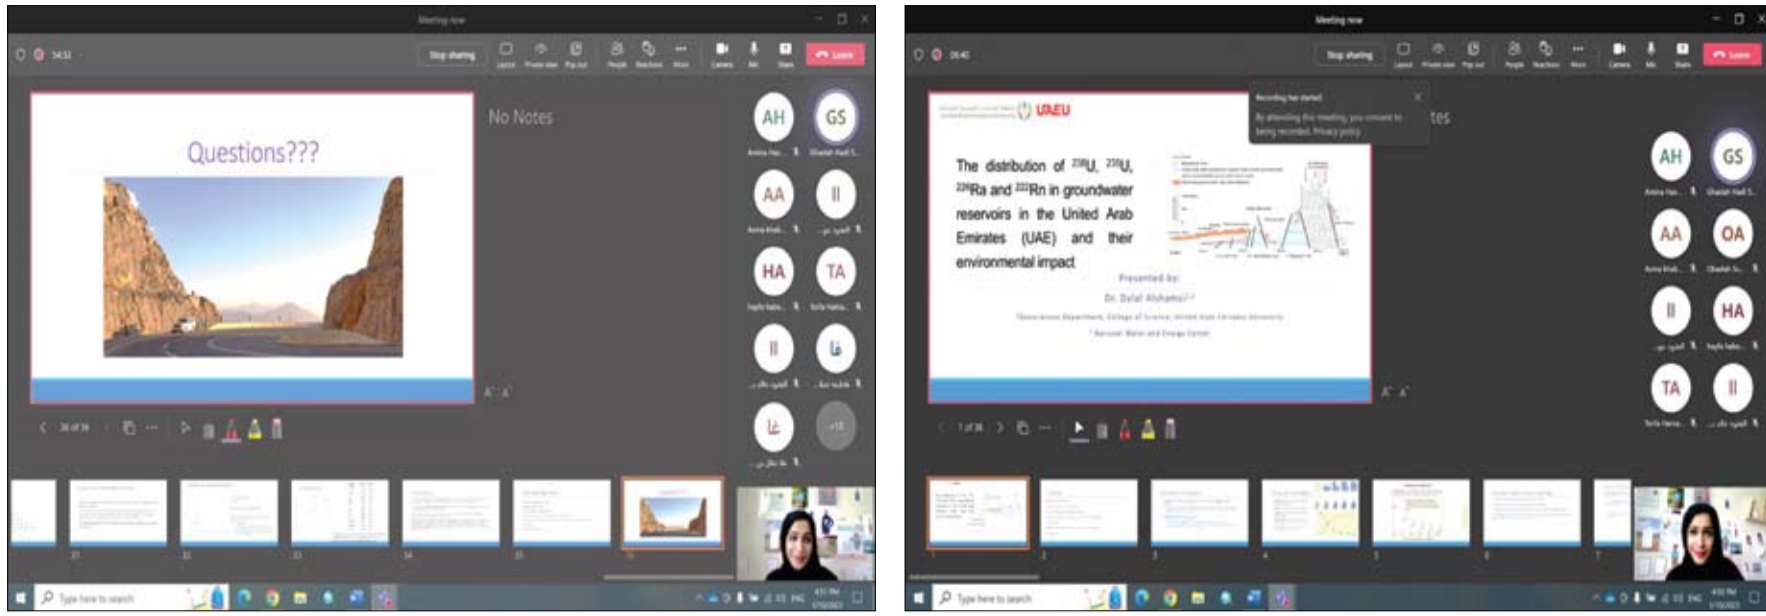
Meeting now

Stop sharing

Leave

Questions???

No Notes

AH

GS

AA

II

HA

TA

II

فا

غا

+15

Type here to search

Meeting now

Stop sharing

Leave

UAEU

Recording has started

By attending this meeting, you consent to being recorded. Privacy policy

tes

The distribution of $^{238}U$, $^{235}U$, $^{226}Ra$ and $^{222}Rn$ in groundwater reservoirs in the United Arab Emirates (UAE) and their environmental impact

Presented by:

Dr. Dalal Alshamsi

AH

GS

AA

OA

II

HA

TA

II

Type here to search